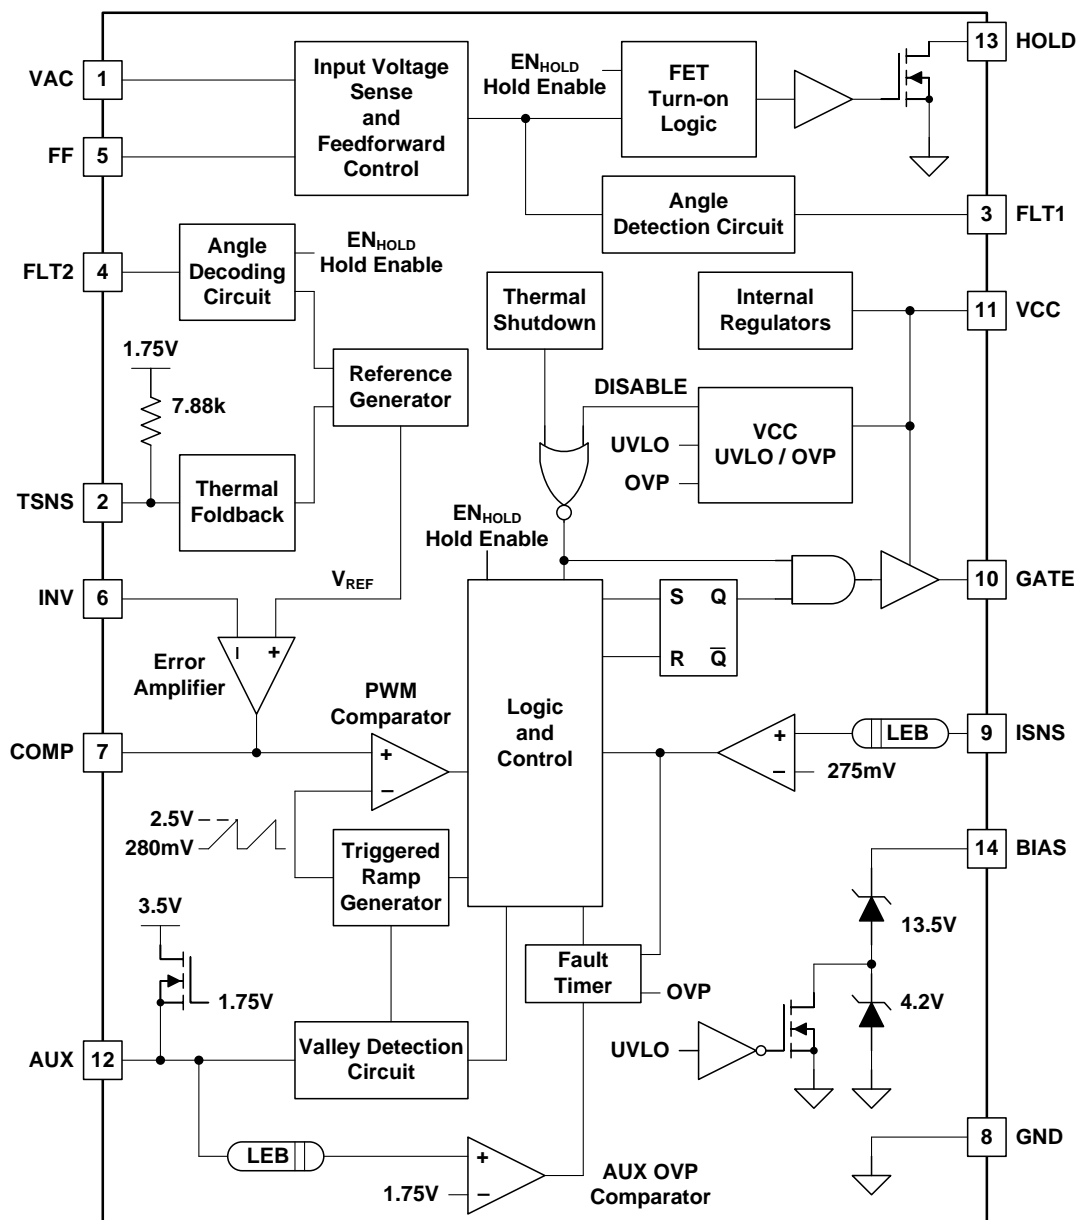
VAC 1
FF 5
Input Voltage Sense and Feedforward Control
$EN_{HOLD}$ Hold Enable
FET Turn-on Logic
13 HOLD
Angle Detection Circuit
3 FLT1
FLT2 4
Angle Decoding Circuit
$EN_{HOLD}$ Hold Enable
Thermal Shutdown
Internal Regulators
11 VCC
1.75V
7.88k
Reference Generator
DISABLE
UVLO
OVP
VCC UVLO / OVP
TSNS 2
Thermal Foldback
$EN_{HOLD}$ Hold Enable
INV 6
$V_{REF}$
10 GATE
S Q
R $\overline{Q}$
Error Amplifier
PWM Comparator
Logic and Control
COMP 7
LEB
9 ISNS
275mV
2.5V
280mV
Triggered Ramp Generator
14 BIAS
3.5V
13.5V
1.75V
Fault Timer
OVP
4.2V
UVLO
AUX 12
Valley Detection Circuit
LEB
8 GND
1.75V
AUX OVP Comparator